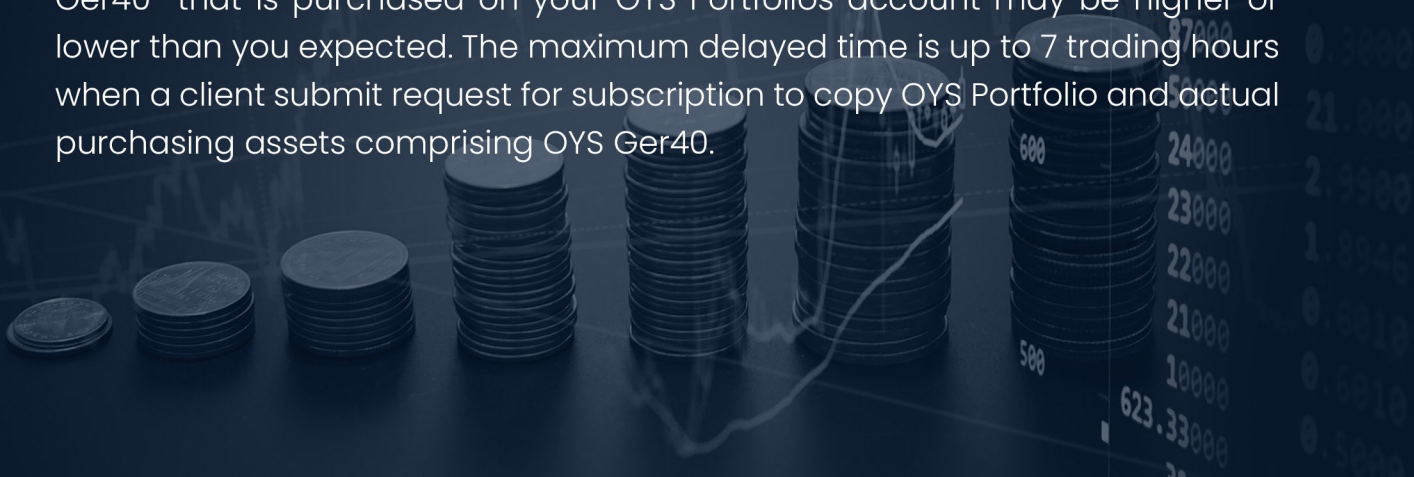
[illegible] that is purchased on your OYS Portfolios account may be higher or lower than you expected. The maximum delayed time is up to 7 trading hours when a client submit request for subscription to copy OYS Portfolio and actual purchasing assets comprising OYS Ger40.

600
24000
23000
22000
21000
500
10000
623.33000